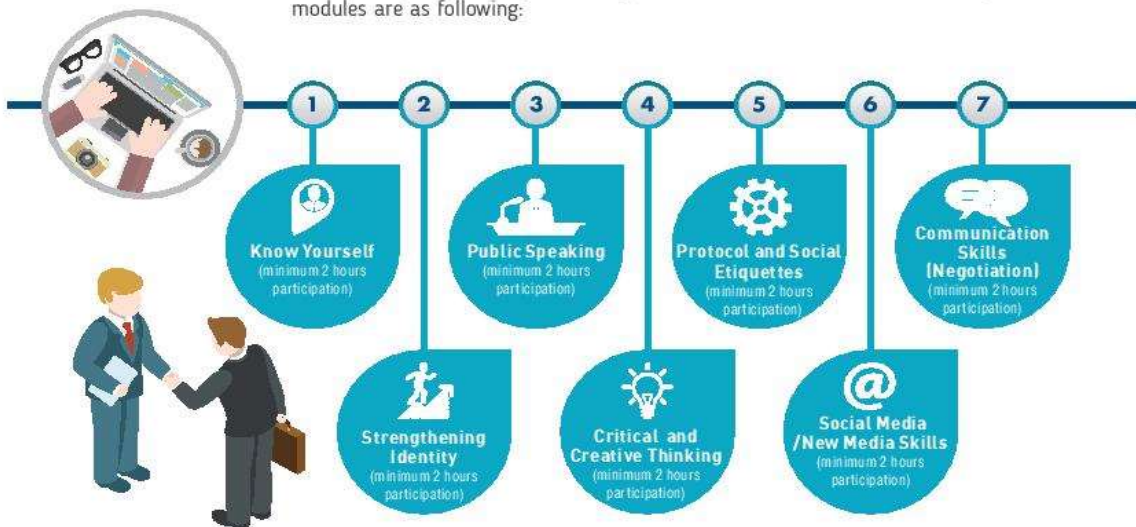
modules are as following:

1

2

3

4

5

6

7

Know Yourself
(minimum 2 hours participation)

Strengthening Identity
(minimum 2 hours participation)

Public Speaking
(minimum 2 hours participation)

Critical and Creative Thinking
(minimum 2 hours participation)

Protocol and Social Etiquettes
(minimum 2 hours participation)

Social Media /New Media Skills
(minimum 2 hours participation)

Communication Skills (Negotiation)
(minimum 2 hours participation)